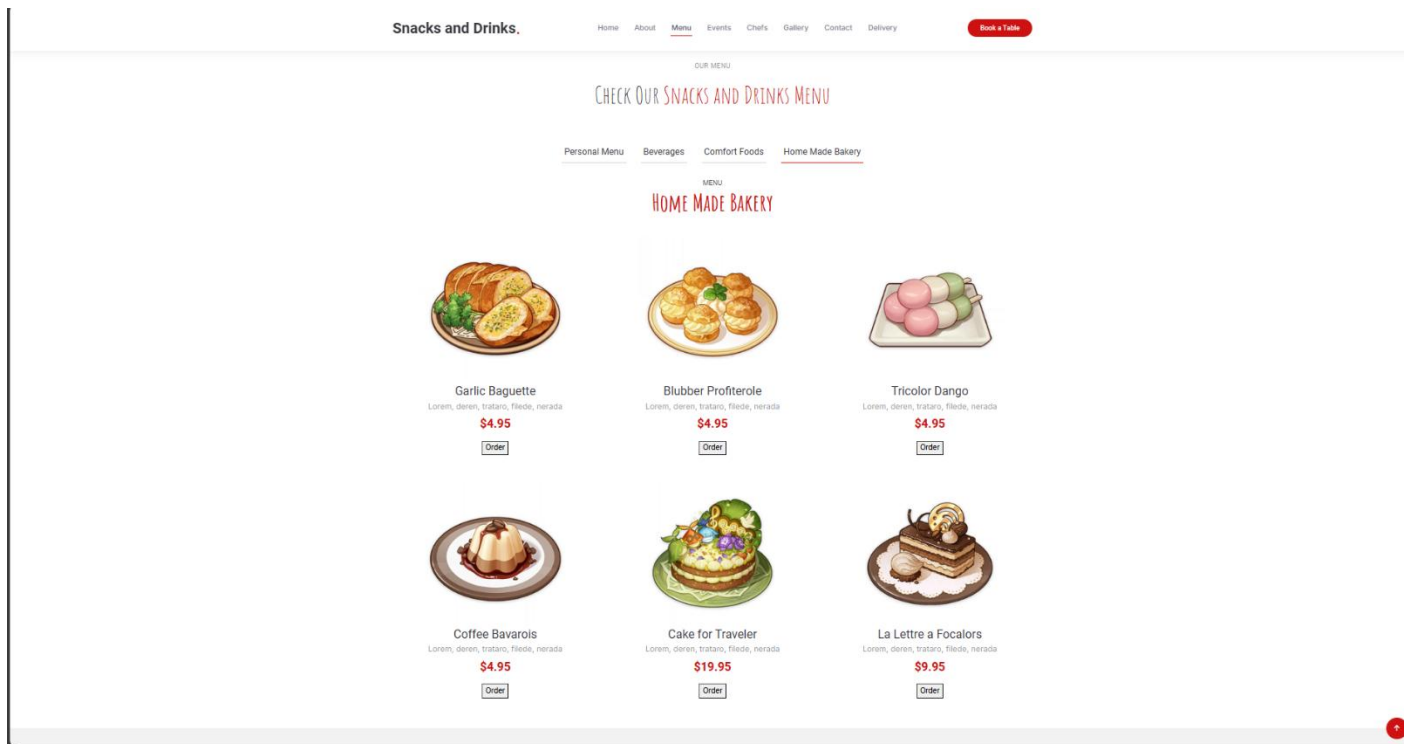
Snacks and Drinks.

Home About Menu Events Chefs Gallery Contact Delivery

Book a Table

OUR MENU

CHECK OUR SNACKS AND DRINKS MENU

Personal Menu Beverages Comfort Foods Home Made Bakery

MENU

HOME MADE BAKERY

Garlic Baguette
Lorem, deren, trataro, filede, nerada
$4.95
Order

Blubber Profiterole
Lorem, deren, trataro, filede, nerada
$4.95
Order

Tricolor Dango
Lorem, deren, trataro, filede, nerada
$4.95
Order

Coffee Bavarois
Lorem, deren, trataro, filede, nerada
$4.95
Order

Cake for Traveler
Lorem, deren, trataro, filede, nerada
$19.95
Order

La Lettre a Focalors
Lorem, deren, trataro, filede, nerada
$9.95
Order